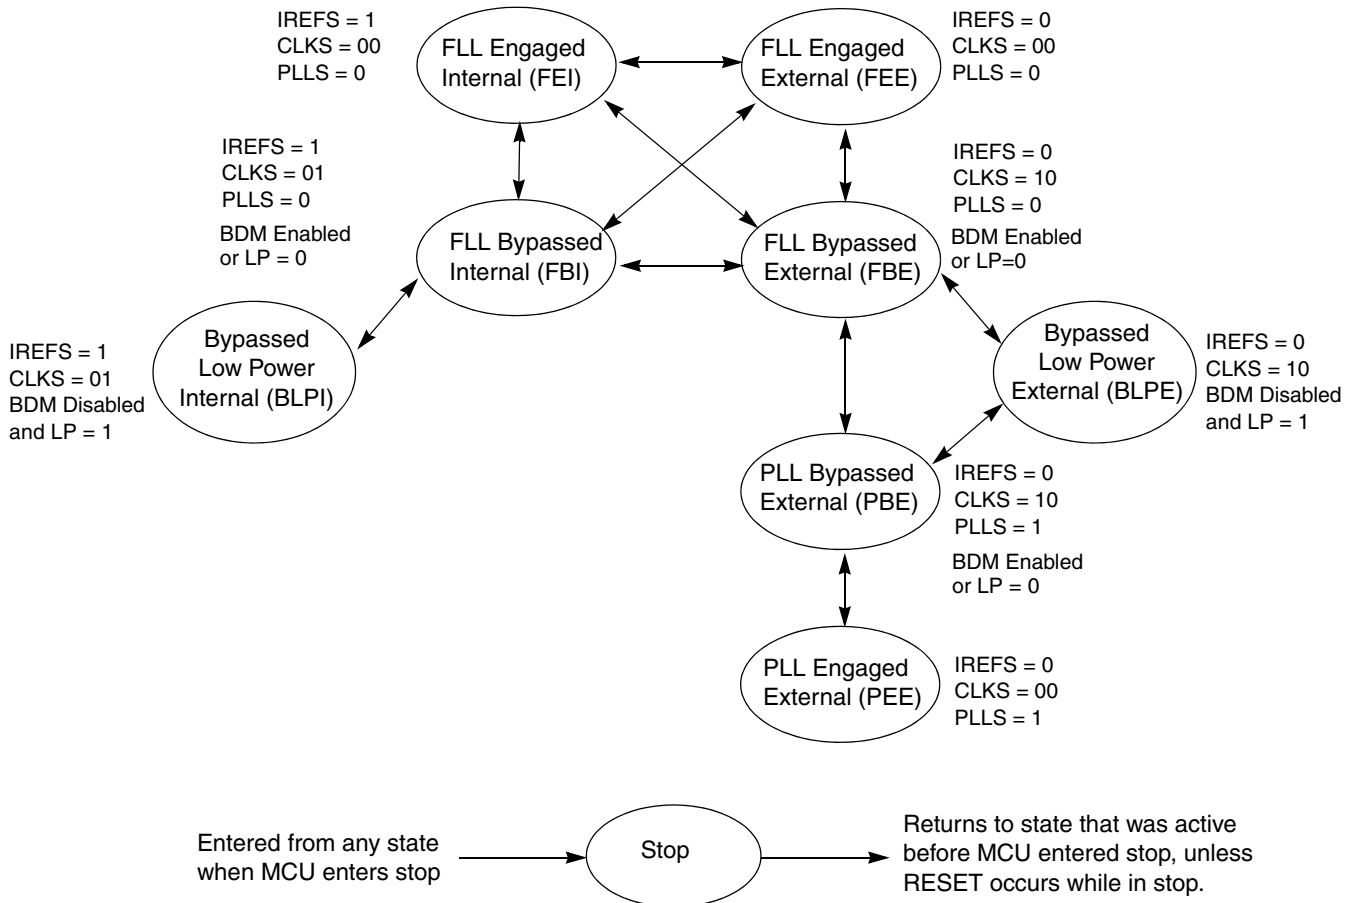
IREFS = 1
CLKS = 00
PLLS = 0

FLL Engaged Internal (FEI)

FLL Engaged External (FEE)

IREFS = 0
CLKS = 00
PLLS = 0

IREFS = 1
CLKS = 01
PLLS = 0
BDM Enabled or LP = 0

IREFS = 0
CLKS = 10
PLLS = 0
BDM Enabled or LP=0

FLL Bypassed Internal (FBI)

FLL Bypassed External (FBE)

IREFS = 1
CLKS = 01
BDM Disabled and LP = 1

Bypassed Low Power Internal (BLPI)

Bypassed Low Power External (BLPE)

IREFS = 0
CLKS = 10
BDM Disabled and LP = 1

PLL Bypassed External (PBE)

IREFS = 0
CLKS = 10
PLLS = 1
BDM Enabled or LP = 0

PLL Engaged External (PEE)

IREFS = 0
CLKS = 00
PLLS = 1

Entered from any state when MCU enters stop

Stop

Returns to state that was active before MCU entered stop, unless RESET occurs while in stop.